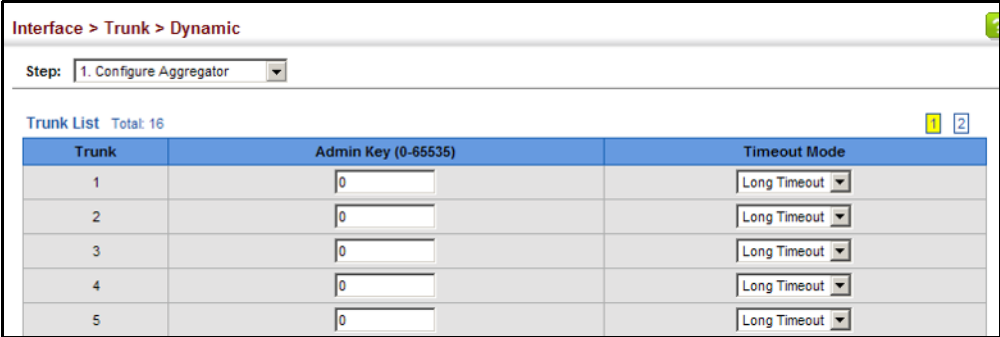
Interface > Trunk > Dynamic

Step: 1. Configure Aggregator

Trunk List Total: 16

1 2

| Trunk | Admin Key (0-65535) | Timeout Mode |
|---|---|---|
| 1 | 0 | Long Timeout |
| 2 | 0 | Long Timeout |
| 3 | 0 | Long Timeout |
| 4 | 0 | Long Timeout |
| 5 | 0 | Long Timeout |